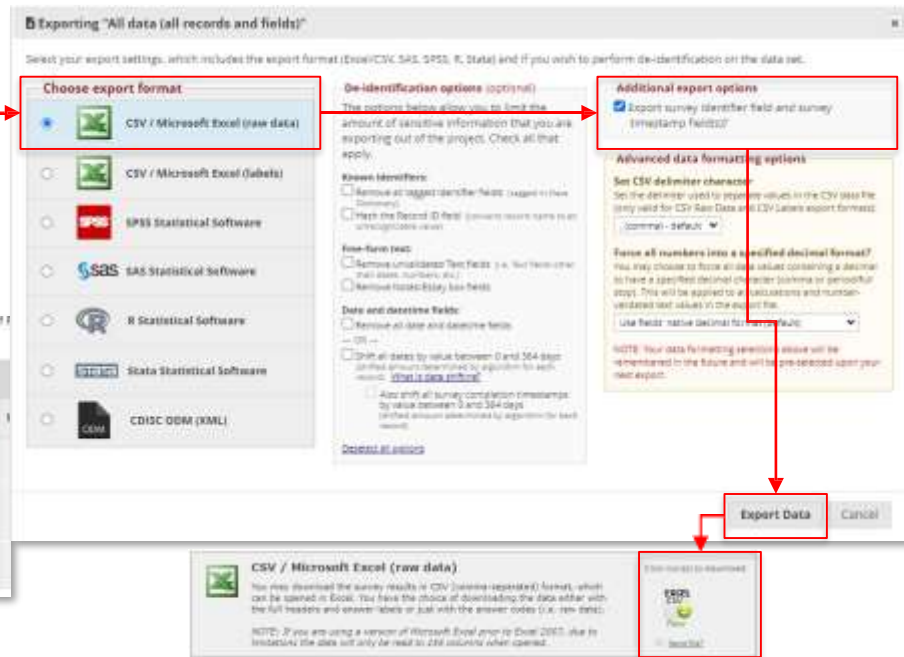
Exporting "All data (all records and fields)"

×

Select your export settings, which includes the export format (Excel/CSV, SAS, SPSS, R, Stata) and if you wish to perform de-identification on the data set.

Choose export format

CSV / Microsoft Excel (raw data)

CSV / Microsoft Excel (labels)

SPSS Statistical Software

SAS Statistical Software

R Statistical Software

Stata Statistical Software

CDISC ODM (XML)

De-identification options (optional)

The options below allow you to limit the amount of sensitive information that you are exporting out of the project. Check all that apply.

Known identifiers:

Remove all tagged Identifier fields (tagged in Data Dictionary)

Hash the Record ID field (converts record name to an unrecognizable value)

Free-form text:

Remove unvalidated Text fields (i.e. Text fields other than dates, numbers, etc.)

Remove Notes/Essay box fields

Date and datetime fields:

Remove all date and datetime fields

— OR —

Shift all dates by value between 0 and 364 days (shifted amount determined by algorithm for each record) What is date shifting?

Also shift all survey completion timestamps by value between 0 and 364 days (shifted amount determined by algorithm for each record)

Deselect all options

Additional export options

Export survey identifier field and survey timestamp fields?

Advanced data formatting options

Set CSV delimiter character

Set the delimiter used to separate values in the CSV data file (only valid for CSV Raw Data and CSV Labels export formats)

, (comma) - default

Force all numbers into a specified decimal format?

You may choose to force all data values containing a decimal to have a specified decimal character (comma or period/full stop). This will be applied to all calculations and number-validated text values in the export file.

Use fields' native decimal format (default)

NOTE: Your data formatting selections above will be remembered in the future and will be pre-selected upon your next export.

Export Data

Cancel

CSV / Microsoft Excel (raw data)

You may download the survey results in CSV (comma-separated) format, which can be opened in Excel. You have the choice of downloading the data either with the full headers and answer labels or just with the answer codes (i.e. raw data).

NOTE: If you are using a version of Microsoft Excel prior to Excel 2007, due to limitations the data will only be read to 256 columns when opened.

Click icon(s) to download:

Send file